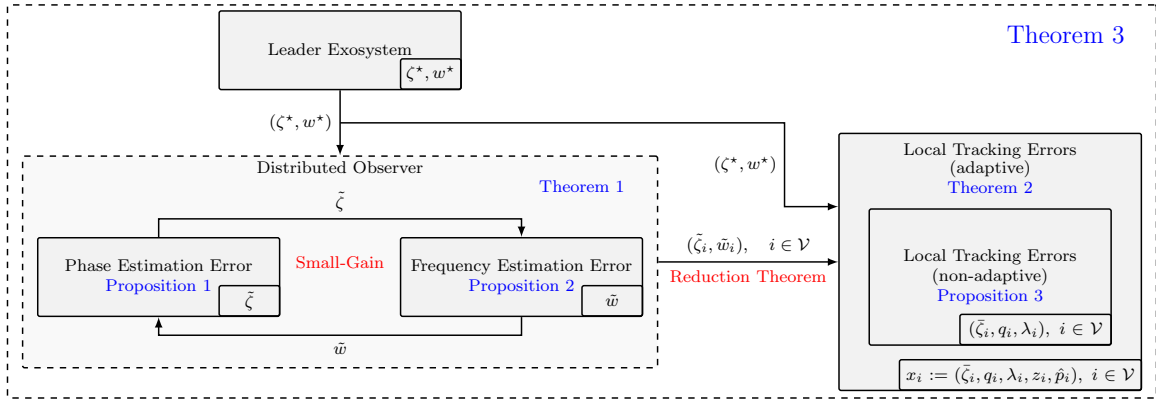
Theorem 3

Leader Exosystem
$\zeta^\star, w^\star$

$(\zeta^\star, w^\star)$

Distributed Observer
Theorem 1

$\tilde{\zeta}$

Phase Estimation Error
Proposition 1
$\tilde{\zeta}$

Small-Gain

Frequency Estimation Error
Proposition 2
$\tilde{w}$

$\tilde{w}$

$(\zeta^\star, w^\star)$

$(\tilde{\zeta}_i, \tilde{w}_i), \quad i \in \mathcal{V}$
Reduction Theorem

Local Tracking Errors
(adaptive)
Theorem 2

Local Tracking Errors
(non-adaptive)
Proposition 3
$(\bar{\zeta}_i, q_i, \lambda_i), \ i \in \mathcal{V}$

$x_i := (\bar{\zeta}_i, q_i, \lambda_i, z_i, \hat{p}_i), \ i \in \mathcal{V}$